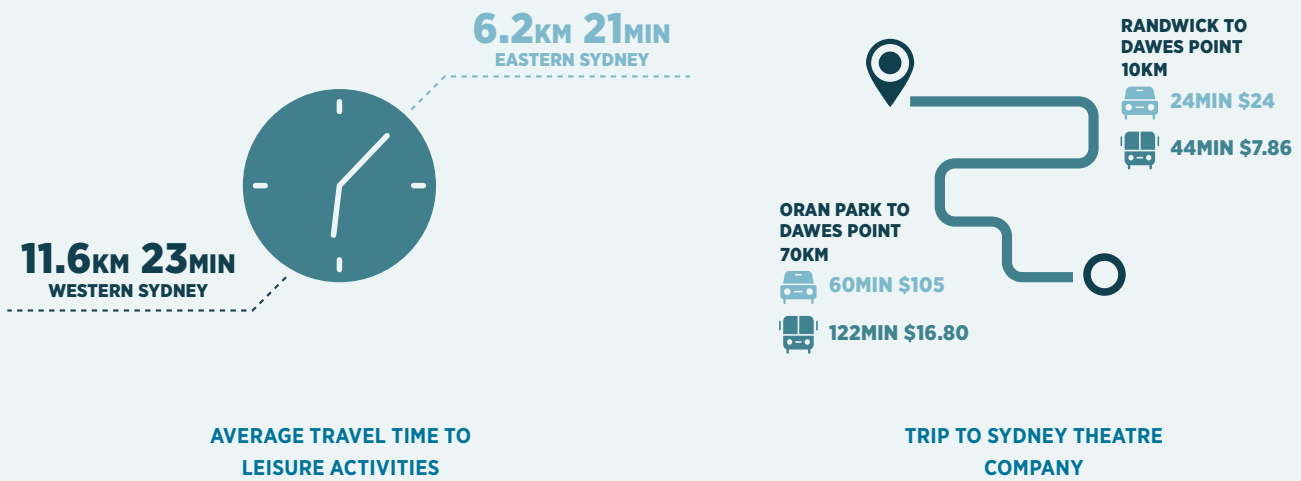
6.2KM 21MIN
EASTERN SYDNEY

11.6KM 23MIN
WESTERN SYDNEY

AVERAGE TRAVEL TIME TO LEISURE ACTIVITIES

RANDWICK TO DAWES POINT
10KM
24MIN $24
44MIN $7.86

ORAN PARK TO DAWES POINT
70KM
60MIN $105
122MIN $16.80

TRIP TO SYDNEY THEATRE COMPANY